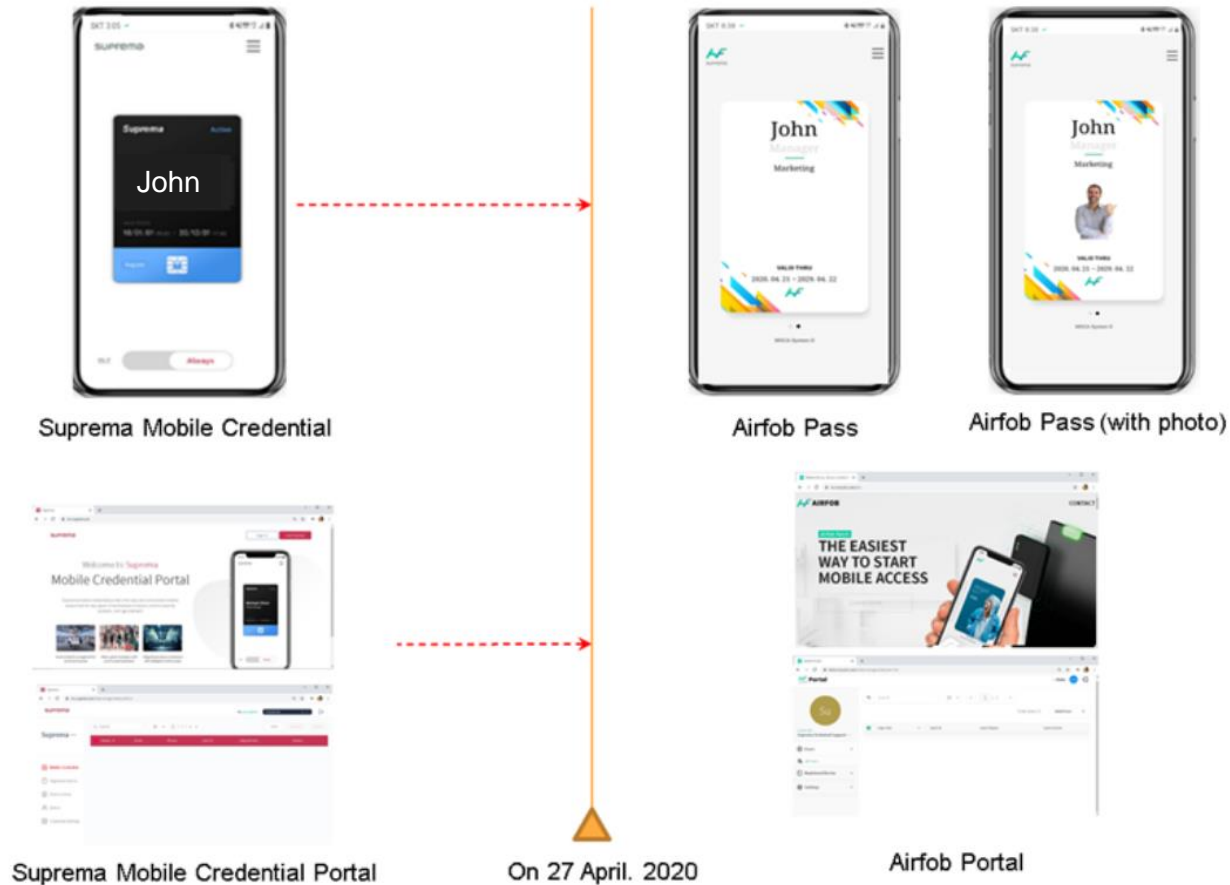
suprema

Suprema

Active

John

Always

Suprema Mobile Credential

John

Manager

Marketing

VALID THRU

2020. 04. 23 ~ 2029. 04. 22

Airfob Pass

John

Manager

Marketing

VALID THRU

2020. 04. 23 ~ 2029. 04. 22

Airfob Pass (with photo)

suprema

Welcome to Suprema

Mobile Credential Portal

suprema

Suprema

Suprema Mobile Credential Portal

On 27 April. 2020

AIRFOB

CONTACT

THE EASIEST WAY TO START MOBILE ACCESS

Portal

Airfob Portal